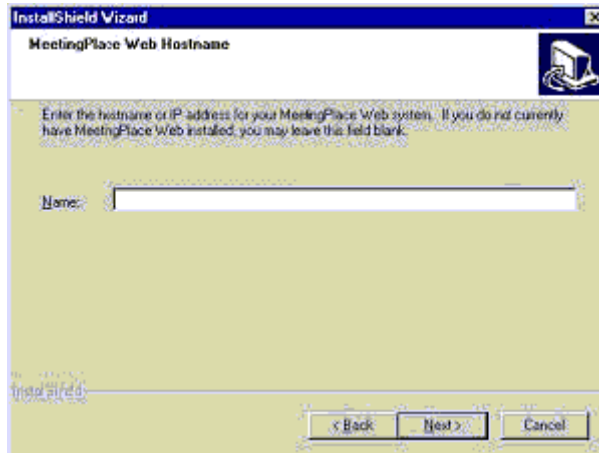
InstallShield Wizard

MeetingPlace Web Hostname

Enter the hostname or IP address for your MeetingPlace Web system. If you do not currently have MeetingPlace Web installed, you may leave this field blank.

Name:

InstallShield

< Back

Next >

Cancel